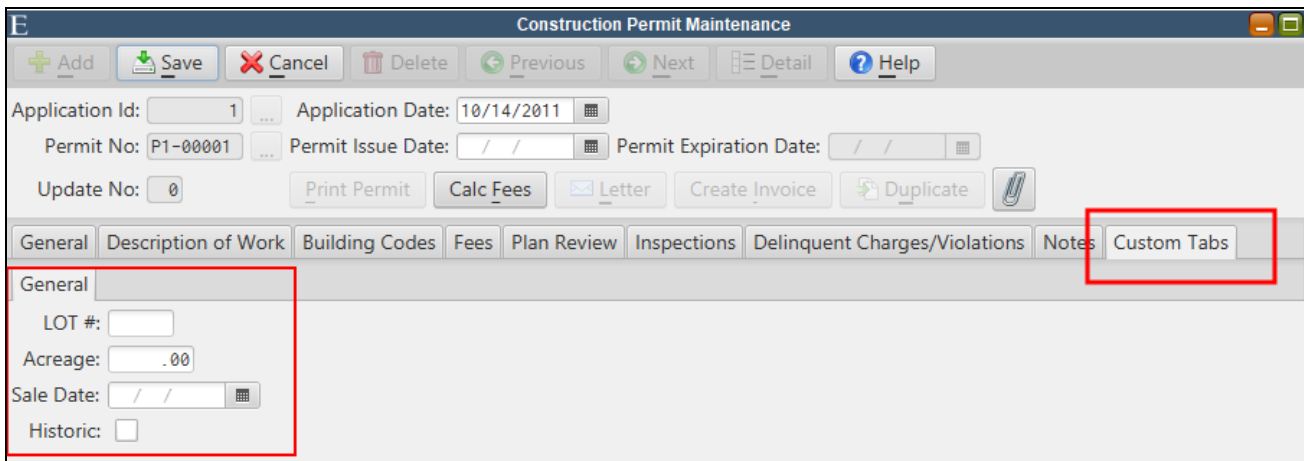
E
Construction Permit Maintenance

Add Save Cancel Delete Previous Next Detail Help

Application Id: 1 ... Application Date: 10/14/2011
Permit No: P1-00001 ... Permit Issue Date: / / Permit Expiration Date: / /
Update No: 0 Print Permit Calc Fees Letter Create Invoice Duplicate

General | Description of Work | Building Codes | Fees | Plan Review | Inspections | Delinquent Charges/Violations | Notes | Custom Tabs

General
LOT #:
Acreage: .00
Sale Date: / /
Historic: